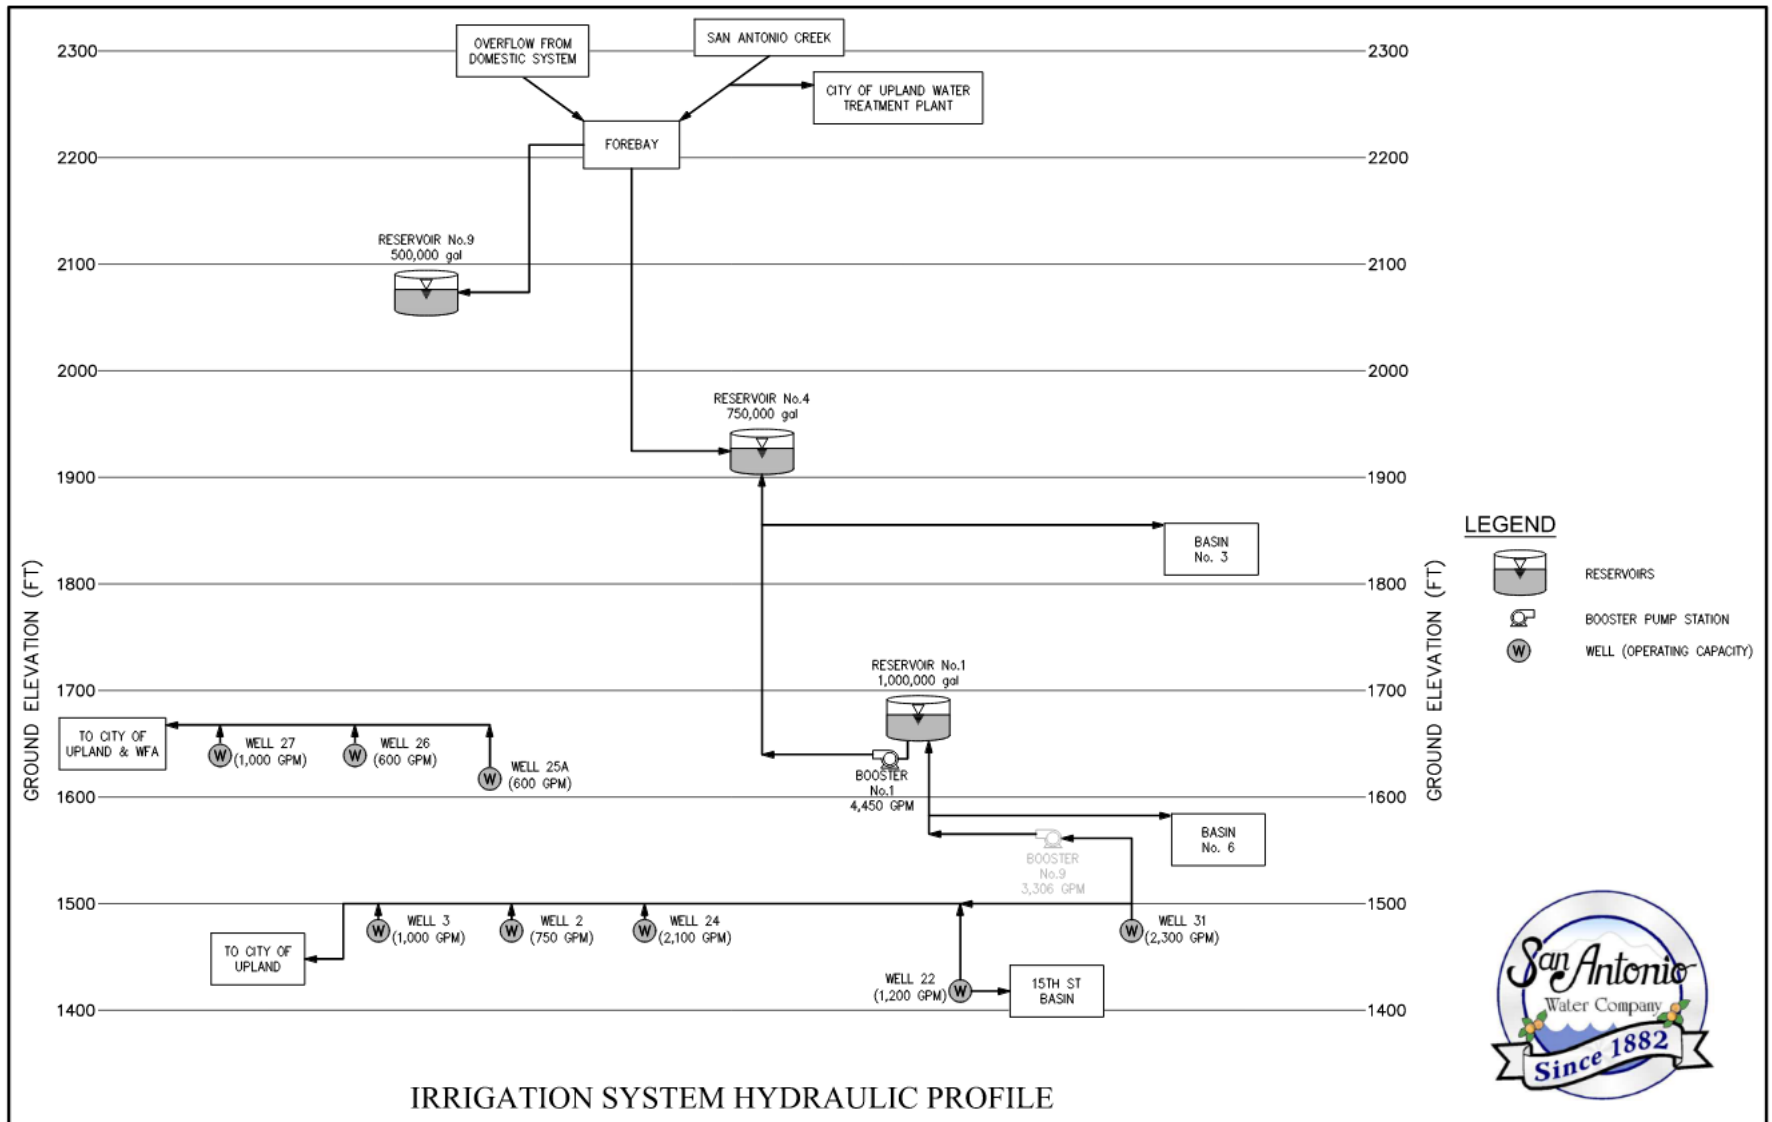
2300
2200
2100
2000
1900
1800
1700
1600
1500
1400

GROUND ELEVATION (FT)

OVERFLOW FROM DOMESTIC SYSTEM

SAN ANTONIO CREEK

CITY OF UPLAND WATER TREATMENT PLANT

FOREBAY

RESERVOIR No.9
500,000 gal

RESERVOIR No.4
750,000 gal

BASIN No. 3

RESERVOIR No.1
1,000,000 gal

TO CITY OF UPLAND & WFA

WELL 27 (1,000 GPM)

WELL 26 (600 GPM)

WELL 25A (600 GPM)

BOOSTER No.1
4,450 GPM

BASIN No. 6

BOOSTER No.9
3,306 GPM

WELL 3 (1,000 GPM)

WELL 2 (750 GPM)

WELL 24 (2,100 GPM)

WELL 31 (2,300 GPM)

TO CITY OF UPLAND

WELL 22 (1,200 GPM)

15TH ST BASIN

2300
2200
2100
2000
1900
1800
1700
1600
1500
1400

GROUND ELEVATION (FT)

LEGEND
RESERVOIRS
BOOSTER PUMP STATION
WELL (OPERATING CAPACITY)

San Antonio
Water Company
Since 1882

IRRIGATION SYSTEM HYDRAULIC PROFILE